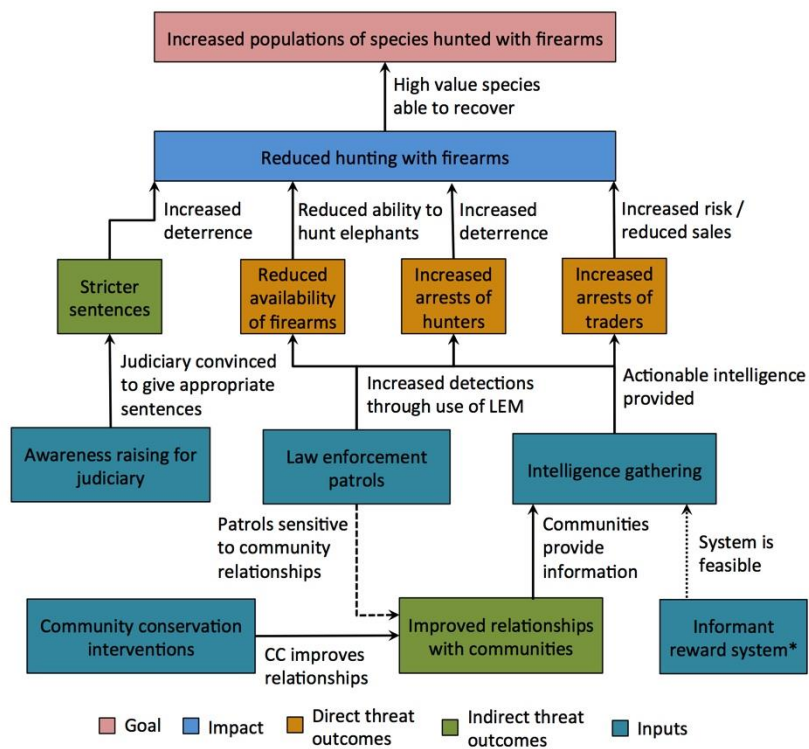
Increased populations of species hunted with firearms

High value species able to recover

Reduced hunting with firearms

Increased deterrence

Reduced ability to hunt elephants

Increased deterrence

Increased risk / reduced sales

Stricter sentences

Reduced availability of firearms

Increased arrests of hunters

Increased arrests of traders

Judiciary convinced to give appropriate sentences

Increased detections through use of LEM

Actionable intelligence provided

Awareness raising for judiciary

Law enforcement patrols

Intelligence gathering

Patrols sensitive to community relationships

Communities provide information

System is feasible

Community conservation interventions

CC improves relationships

Improved relationships with communities

Informant reward system*

Goal
Impact
Direct threat outcomes
Indirect threat outcomes
Inputs